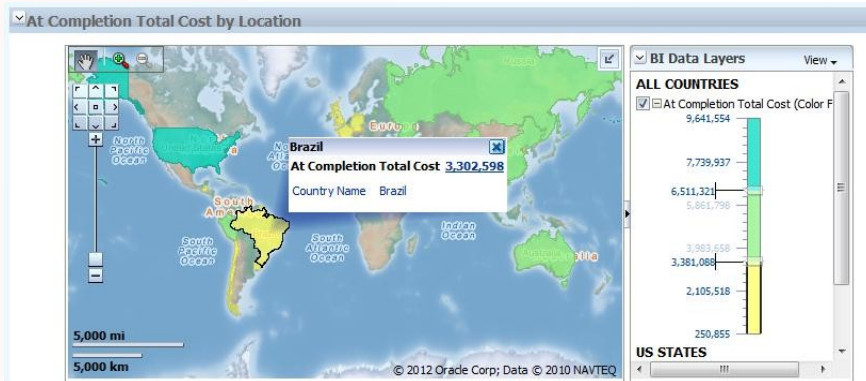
At Completion Total Cost by Location

North Pacific Ocean
South America
South Pacific Ocean
South Atlantic Ocean
Indian Ocean
Europe
Russia
Australia

Brazil
At Completion Total Cost 3,302,598
Country Name Brazil

5,000 mi
5,000 km
© 2012 Oracle Corp; Data © 2010 NAVTEQ

BI Data Layers
View
ALL COUNTRIES
At Completion Total Cost (Color F
9,641,554
7,739,937
6,511,321
5,861,798
3,983,658
3,381,088
2,105,518
250,855
US STATES